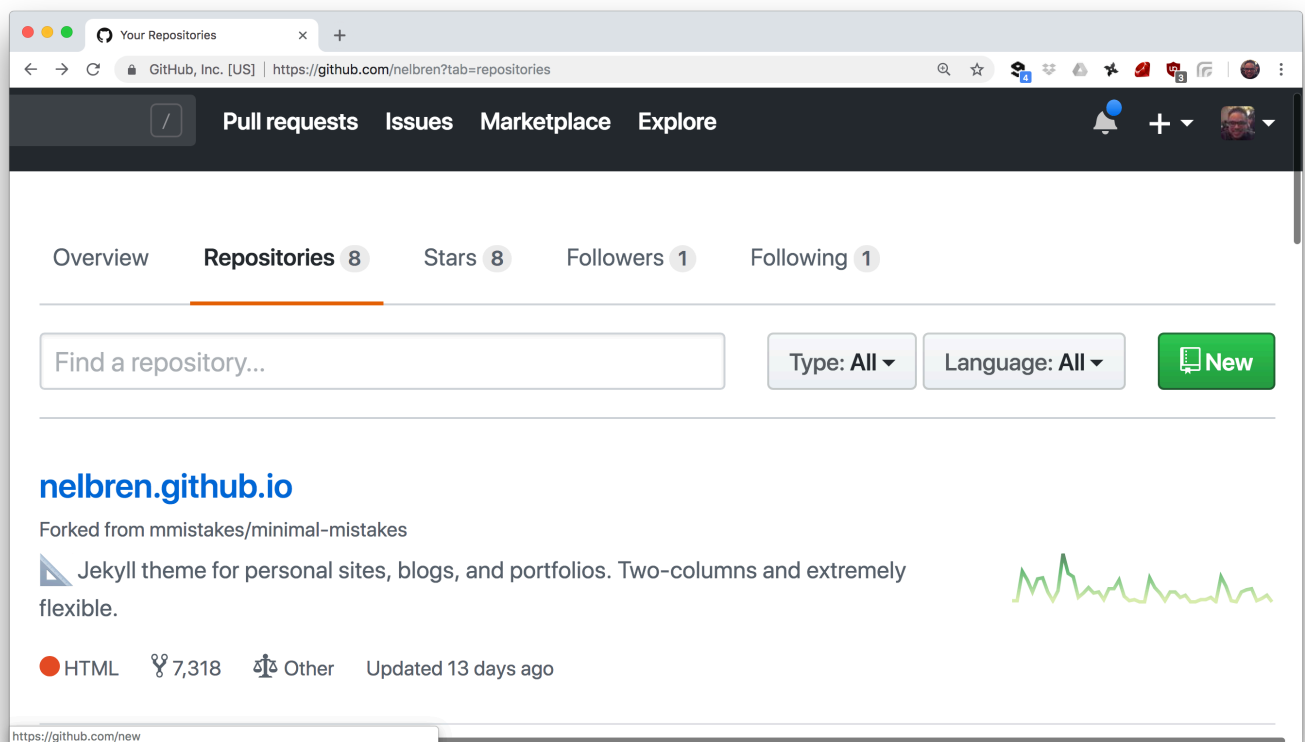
Your Repositories ×
+
GitHub, Inc. [US] | https://github.com/nelbren?tab=repositories
4
3
/
Pull requests Issues Marketplace Explore
+
Overview Repositories 8 Stars 8 Followers 1 Following 1
Find a repository...
Type: All
Language: All
New

nelbren.github.io

Forked from mmistakes/minimal-mistakes

📐 Jekyll theme for personal sites, blogs, and portfolios. Two-columns and extremely flexible.

HTML 7,318 Other Updated 13 days ago

https://github.com/new